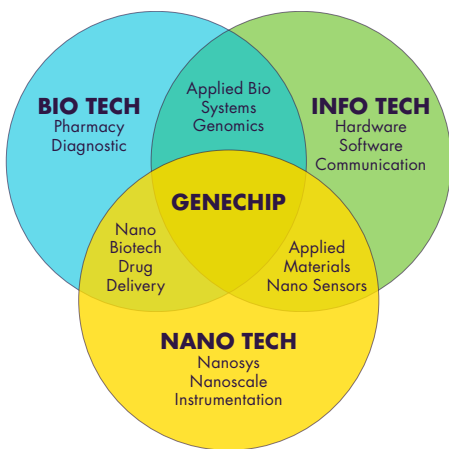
BIO TECH
Pharmacy
Diagnostic

Applied Bio
Systems
Genomics

INFO TECH
Hardware
Software
Communication

GENECHIP

Nano
Biotech
Drug
Delivery

Applied
Materials
Nano Sensors

NANO TECH
Nanosys
Nanoscale
Instrumentation